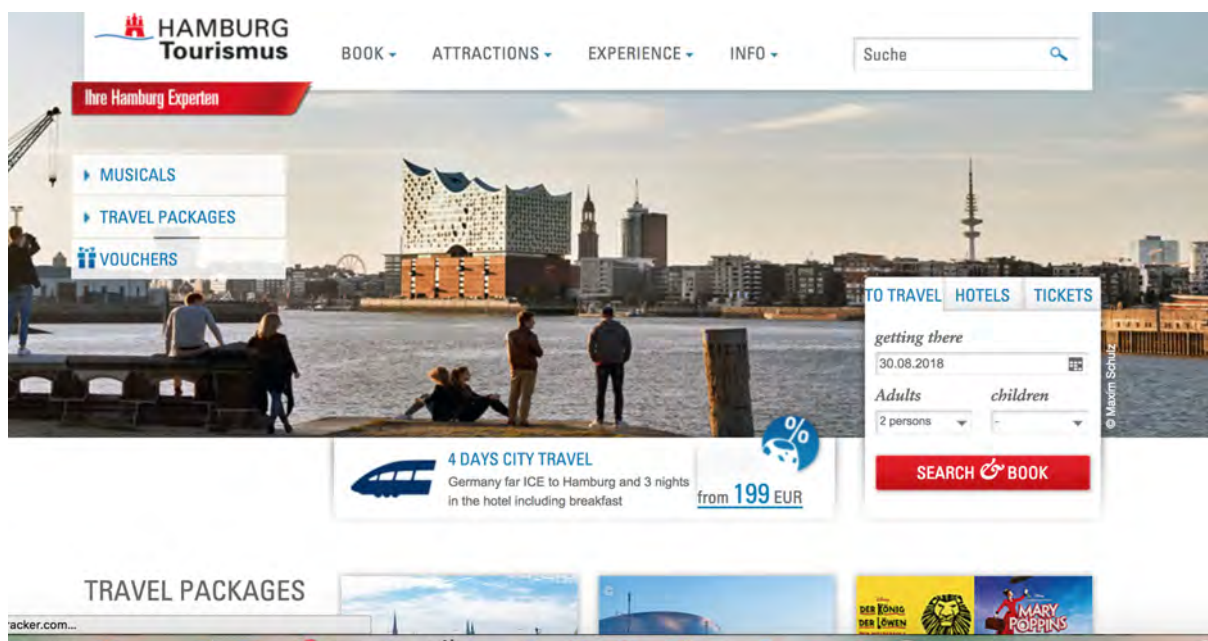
HAMBURG Tourismus

BOOK ▾ ATTRACTIONS ▾ EXPERIENCE ▾ INFO ▾

Suche

Ihre Hamburg Experten

MUSICALS
TRAVEL PACKAGES
VOUCHERS

TO TRAVEL HOTELS TICKETS

getting there
30.08.2018

Adults children
2 persons -

SEARCH & BOOK

© Maxim Schulz

%

4 DAYS CITY TRAVEL
Germany far ICE to Hamburg and 3 nights in the hotel including breakfast

from 199 EUR

TRAVEL PACKAGES

DER KÖNIG DER LÖWEN

MARY POPPINS

racker.com...